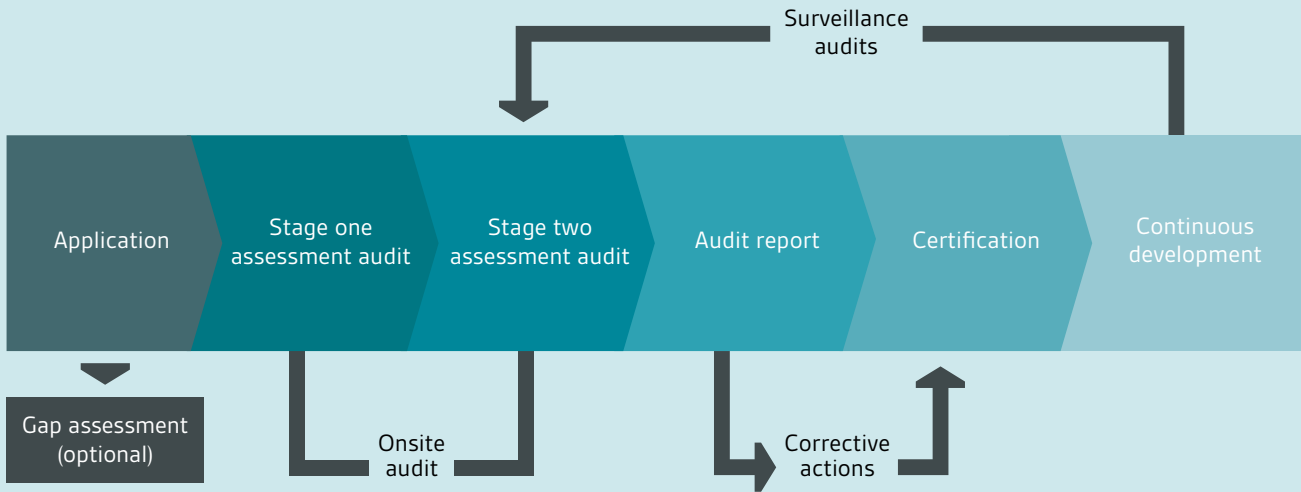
Surveillance audits

Application

Stage one assessment audit

Stage two assessment audit

Audit report

Certification

Continuous development

Gap assessment (optional)

Onsite audit

Corrective actions